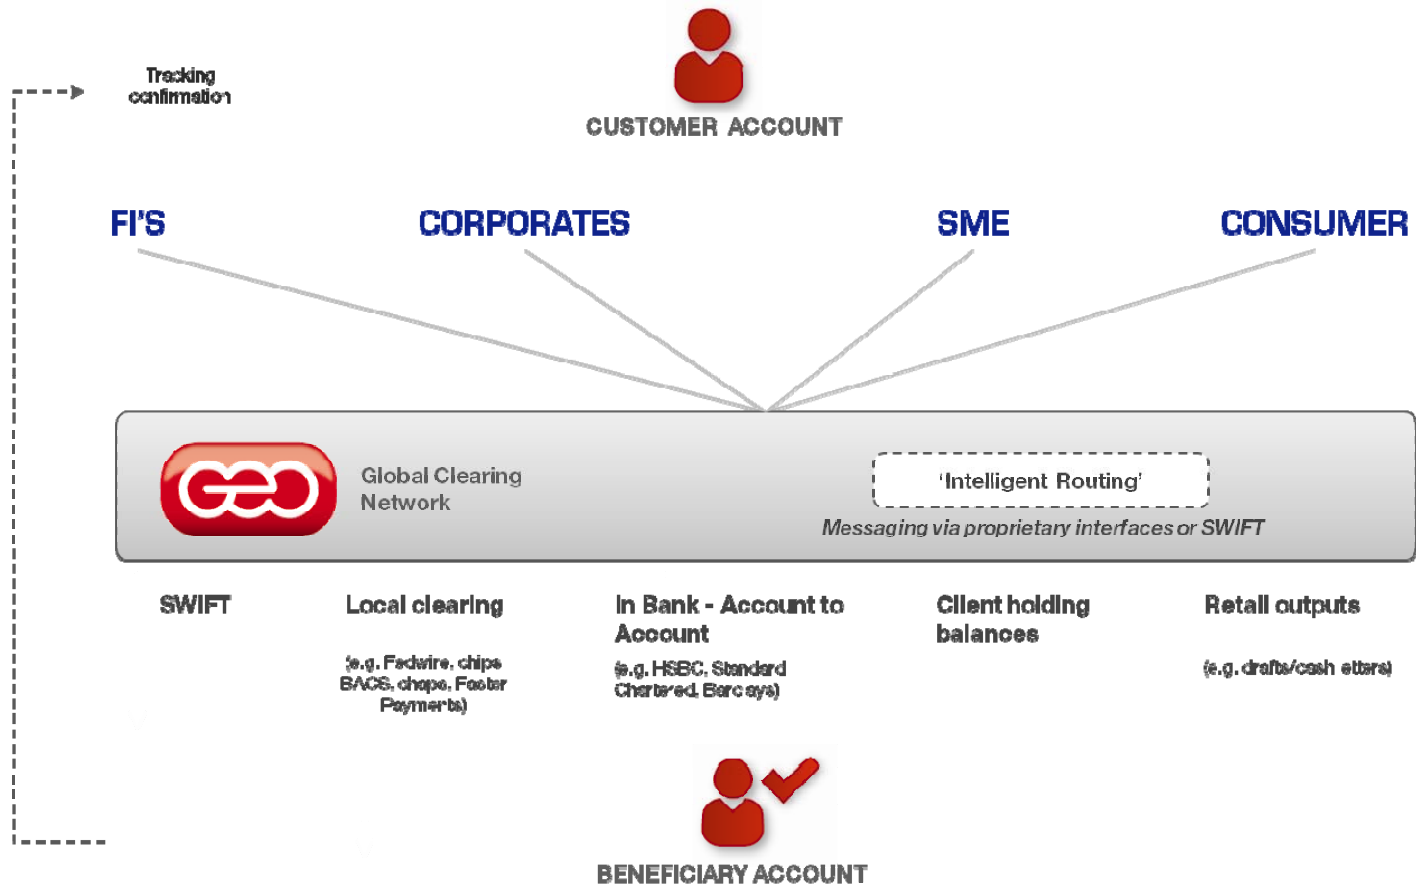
Tracking confirmation

CUSTOMER ACCOUNT

FI'S

CORPORATES

SME

CONSUMER

GEO

Global Clearing Network

'Intelligent Routing'

Messaging via proprietary interfaces or SWIFT

SWIFT

Local clearing

(e.g. Fedwire, chips BACS, chaps, Faster Payments)

In Bank - Account to Account

(e.g. HSBC, Standard Chartered, Barclays)

Client holding balances

Retail outputs

(e.g. drafts/cash letters)

BENEFICIARY ACCOUNT